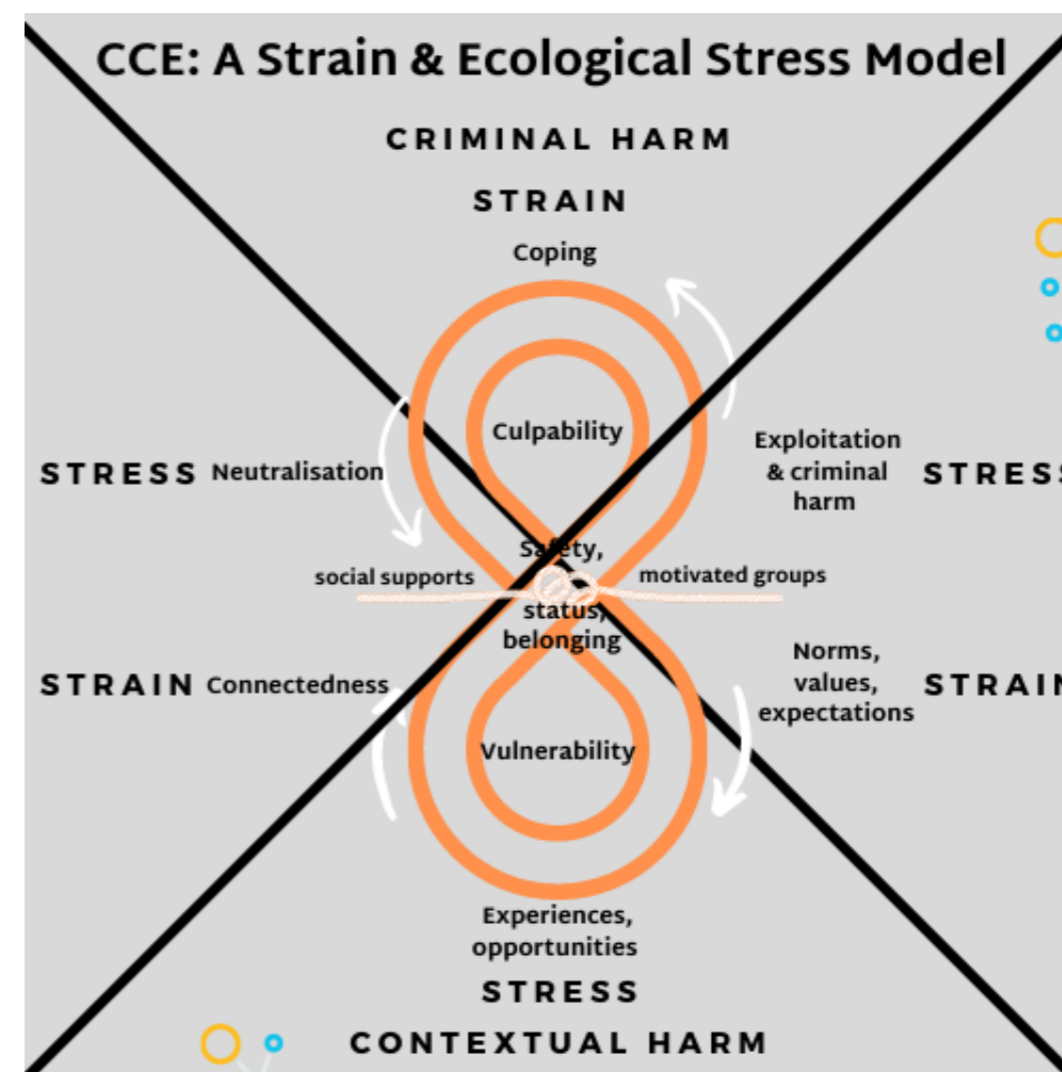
CCE: A Strain & Ecological Stress Model

CRIMINAL HARM

STRAIN

Coping

Culpability

STRESS Neutralisation

Exploitation & criminal harm

STRESS

Safety,

social supports

motivated groups

status, belonging

STRAIN Connectedness

Norms, values, expectations

STRAIN

Vulnerability

Experiences, opportunities

STRESS

CONTEXTUAL HARM